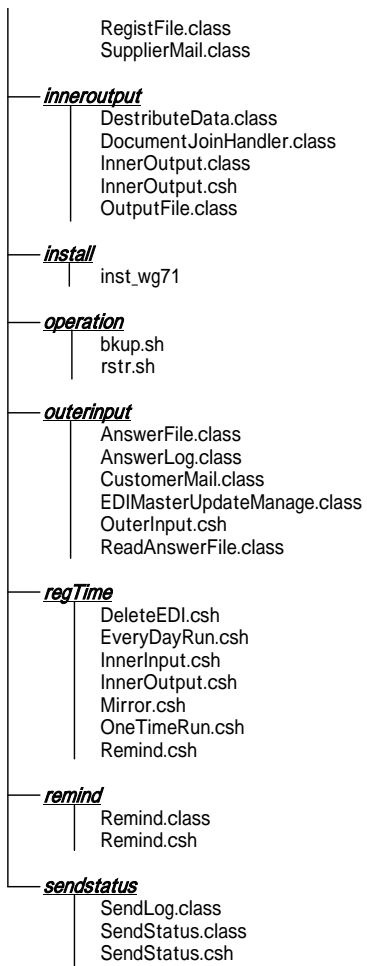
RegistFile.class
SupplierMail.class

innneroutput

DestributeData.class
DocumentJoinHandler.class
InnerOutput.class
InnerOutput.csh
OutputFile.class

install

inst_wg71

operation

bkup.sh
rstr.sh

outerinput

AnswerFile.class
AnswerLog.class
CustomerMail.class
EDIMasterUpdateManage.class
OuterInput.csh
ReadAnswerFile.class

regTime

DeleteEDI.csh
EveryDayRun.csh
InnerInput.csh
InnerOutput.csh
Mirror.csh
OneTimeRun.csh
Remind.csh

remind

Remind.class
Remind.csh

sendstatus

SendLog.class
SendStatus.class
SendStatus.csh